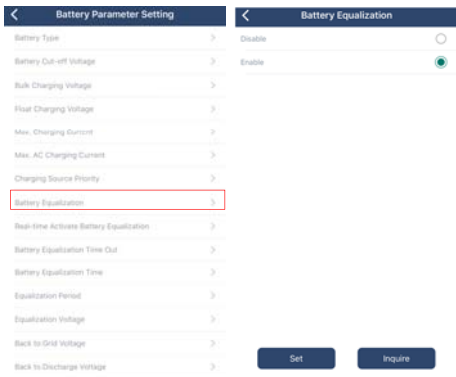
Battery Parameter Setting

Battery Type

Battery Cut-off Voltage

Bulk Charging Voltage

Float Charging Voltage

Max. Charging Current

Max. AC Charging Current

Charging Source Priority

Battery Equalization

Real-time Activate Battery Equalization

Battery Equalization Time Out

Battery Equalization Time

Equalization Period

Equalization Voltage

Back to Grid Voltage

Back to Discharge Voltage

Battery Equalization

Disable

Enable

Set

Inquire